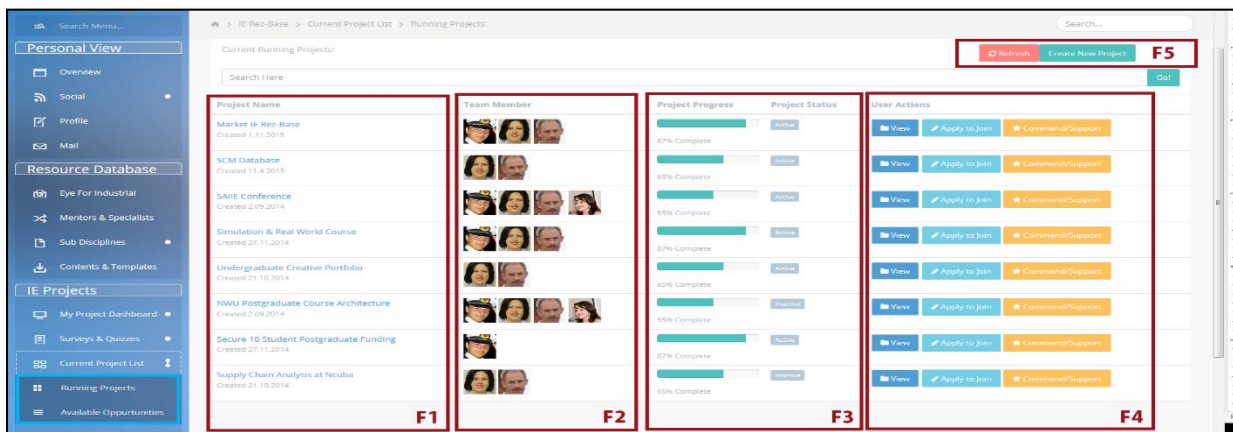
Search Menu...

Personal View

Overview

Social

Profile

Mail

Resource Database

Eye For Industrial

Mentors & Specialists

Sub Disciplines

Contents & Templates

IE Projects

My Project Dashboard

Surveys & Quizzes

Current Project List

Running Projects

Available Oppurtunities

> IE Rez-Base > Current Project List > Running Projects

Search...

Current Running Projects:

Refresh Create New Project F5

Search Here

Go!

| Project Name | Team Member | Project Progress | Project Status | User Actions |
|---|---|---|---|---|
| Market IE Rez-Base Created 1.11.2015 | | 87% Complete | Active | View Apply to Join Commend/Support |
| SCM Database Created 11.4.2015 | | 65% Complete | Active | View Apply to Join Commend/Support |
| SAIIE Conference Created 2.09.2014 | | 55% Complete | Active | View Apply to Join Commend/Support |
| Simulation & Real World Course Created 27.11.2014 | | 87% Complete | Active | View Apply to Join Commend/Support |
| Undergraduate Creative Portfolio Created 21.10.2014 | | 65% Complete | Active | View Apply to Join Commend/Support |
| NWU Postgraduate Course Architecture Created 2.09.2014 | | 55% Complete | Inactive | View Apply to Join Commend/Support |
| Secure 10 Student Postgraduate Funding Created 27.11.2014 | | 87% Complete | Active | View Apply to Join Commend/Support |
| Supply Chain Analysis at Ncuba Created 21.10.2014 | | 65% Complete | Inactive | View Apply to Join Commend/Support |

F1 F2 F3 F4